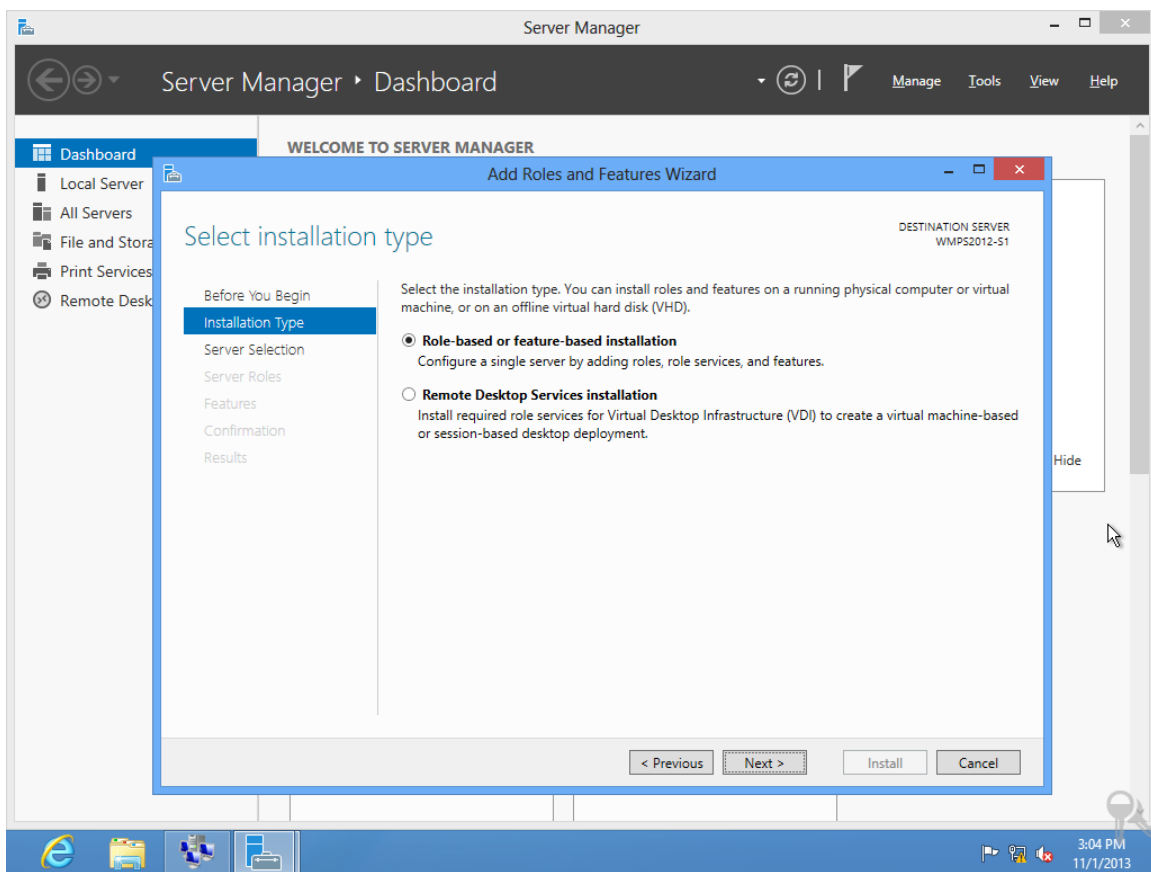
Server Manager

Server Manager ‣ Dashboard

Manage Tools View Help

Dashboard
Local Server
All Servers
File and Stora
Print Services
Remote Desk

WELCOME TO SERVER MANAGER

Hide

Add Roles and Features Wizard

Select installation type

DESTINATION SERVER
WMPS2012-S1

Before You Begin
Installation Type
Server Selection
Server Roles
Features
Confirmation
Results

Select the installation type. You can install roles and features on a running physical computer or virtual machine, or on an offline virtual hard disk (VHD).

Role-based or feature-based installation
Configure a single server by adding roles, role services, and features.

Remote Desktop Services installation
Install required role services for Virtual Desktop Infrastructure (VDI) to create a virtual machine-based or session-based desktop deployment.

< Previous
Next >
Install
Cancel

3:04 PM
11/1/2013